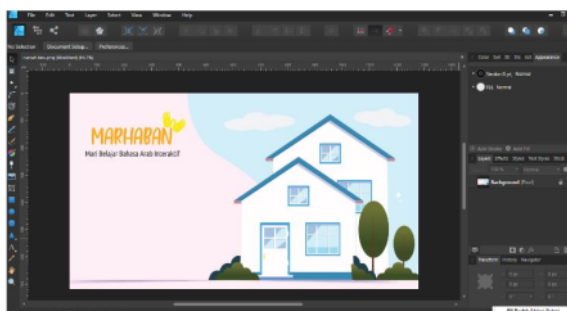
File Edit Text Layer Select View Window Help

No Selection Document Setup... Preferences...

MARHABAN

Mari Belajar Bahasa Arab Interaktif

Color Swatches Stroke Brushes Appearance

Border (1 pt) Normal

Fill Normal

Layers Effects Styles Text Styles

Background

Transform History Navigator

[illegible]